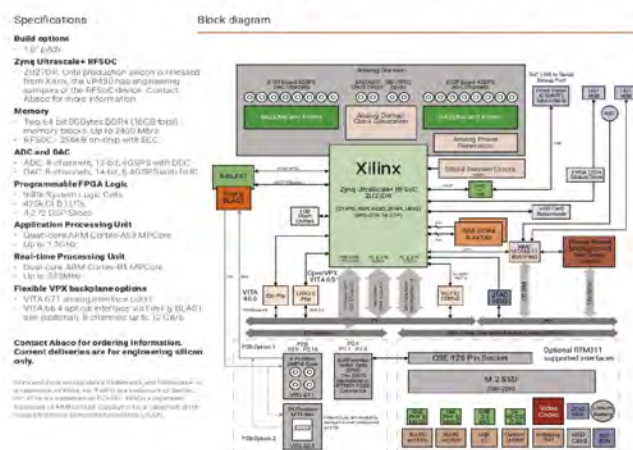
Specifications

Build options
- 1.0" pitch

Zynq Ultrascale+ RFSOC
- ZU27DR. Until production silicon is released from Xilinx, the VP430 has engineering samples of the RFSOC device. Contact Abaco for more information

Memory
- Two 64 bit DDR4 (16GB total) memory blocks. Up to 2400 Mb/s
- RFSOC: 256kB on-chip with ECC

ADC and DAC
- ADC: 8-channels, 12-bit, 4GSPS with DDC
- DAC: 8-channels, 14-bit, 6.4GSPS with DUC

Programmable FPGA Logic
- 930k system logic cells
- 4.5k DSP slices

Application Processing Unit
- Quad-core ARM Cortex-A53 MPCore
- Up to 1.3GHz

Real-time Processing Unit
- Dual-core ARM Cortex-R5 MPCore
- Up to 533MHz

Flexible VPX backplane options
- VITA 67.1 analog interface
- VITA 66.4 optical interface (optional), 8 channels up to 12 Gb/s

Contact Abaco for ordering information. Current deliveries are for engineering silicon only.

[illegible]

Block diagram

Analog Domain

Xilinx

Zynq Ultrascale+ RFSoC ZU27DR

FPGA

VITA 46.0

OpenVPX VITA 65

P1 Option 1

P1 Option 2

QSE 120 Pin Socket

Optional RTM311 supported interfaces

M.2 SSD

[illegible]